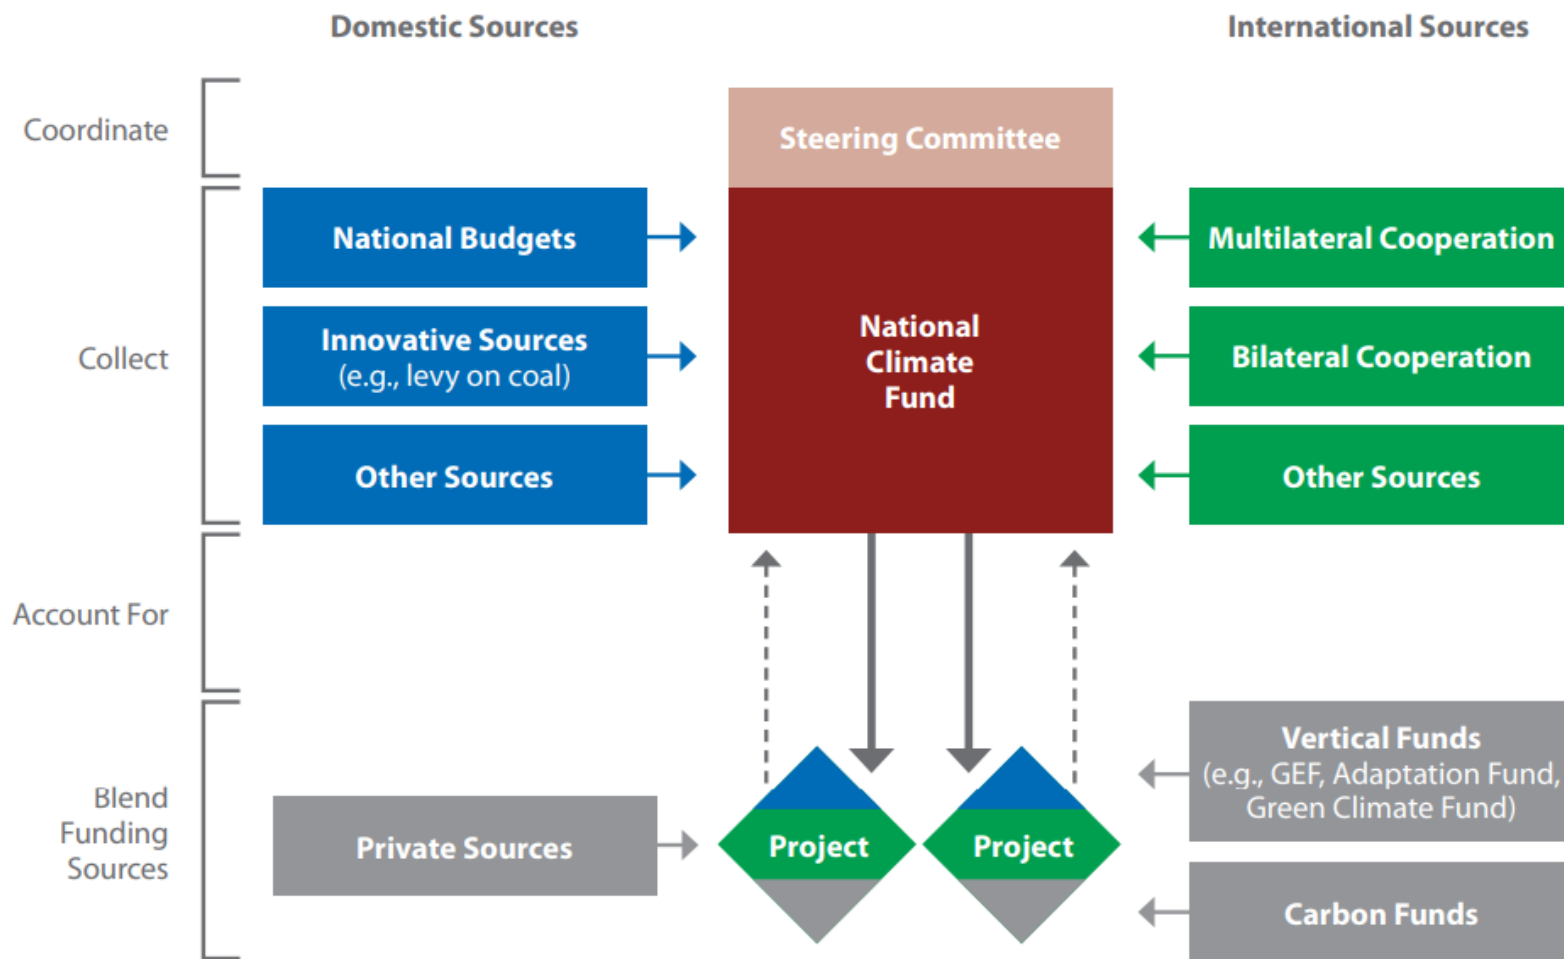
Domestic Sources

International Sources

Coordinate

Steering Committee

Collect

National Budgets

Innovative Sources
(e.g., levy on coal)

Other Sources

National Climate Fund

Multilateral Cooperation

Bilateral Cooperation

Other Sources

Account For

Blend Funding Sources

Private Sources

Project

Project

Vertical Funds
(e.g., GEF, Adaptation Fund, Green Climate Fund)

Carbon Funds